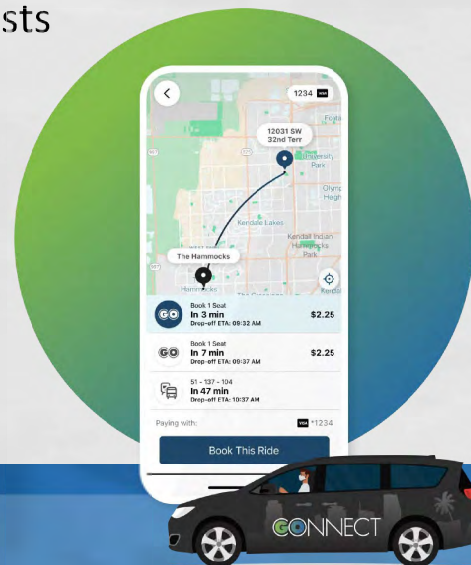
sts

1234 VISA

12031 SW 32nd Terr

University Park

Olympia Heights

Kendale Lakes

Kendall Indian Hammocks Park

The Hammocks

Hammocks

Book 1 Seat
In 3 min
Drop-off ETA: 09:32 AM
$2.25

Book 1 Seat
In 7 min
Drop-off ETA: 09:37 AM
$2.25

51 - 137 - 104
In 47 min
Drop-off ETA: 10:37 AM

Paying with: VISA *1234

Book This Ride

GOCONNECT